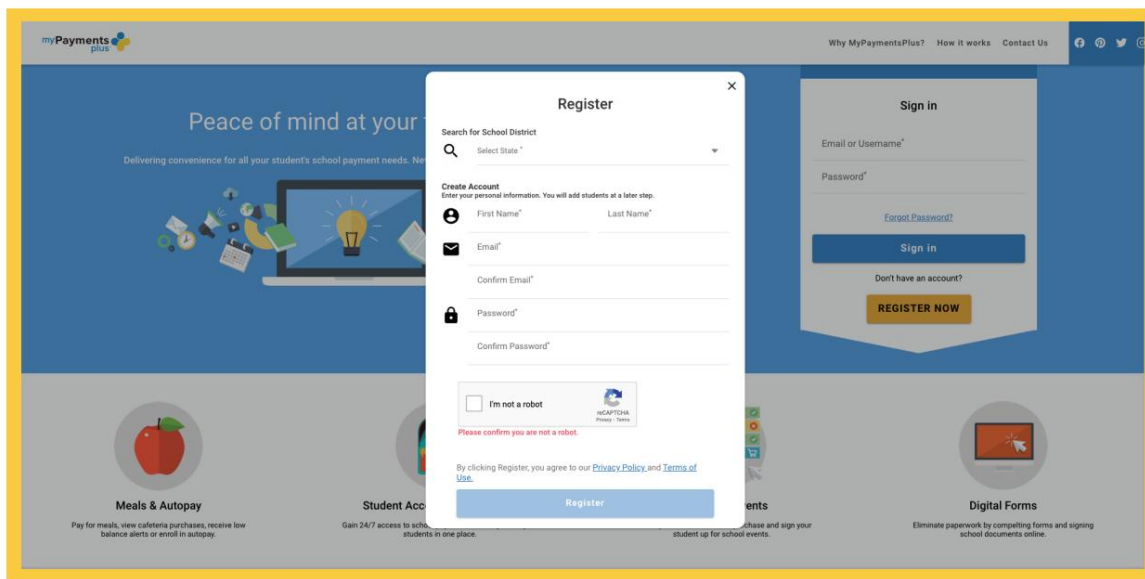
myPayments plus

Why MyPaymentsPlus? How it works Contact Us

Peace of mind at your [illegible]

Delivering convenience for all your student's school payment needs. Ne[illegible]

Register

Search for School District

Select State *

Create Account
Enter your personal information. You will add students at a later step.

First Name*
Last Name*
Email*
Confirm Email*
Password*
Confirm Password*

I'm not a robot
reCAPTCHA
Privacy - Terms

Please confirm you are not a robot.

By clicking Register, you agree to our Privacy Policy and Terms of Use.

Register

Sign in

Email or Username*
Password*

Forgot Password?

Sign in

Don't have an account?

REGISTER NOW

Meals & Autopay
Pay for meals, view cafeteria purchases, receive low balance alerts or enroll in autopay.

Student Acc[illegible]
Gain 24/7 access to scho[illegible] students in one place.

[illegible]ents
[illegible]chase and sign your student up for school events.

Digital Forms
Eliminate paperwork by compelting forms and signing school documents online.